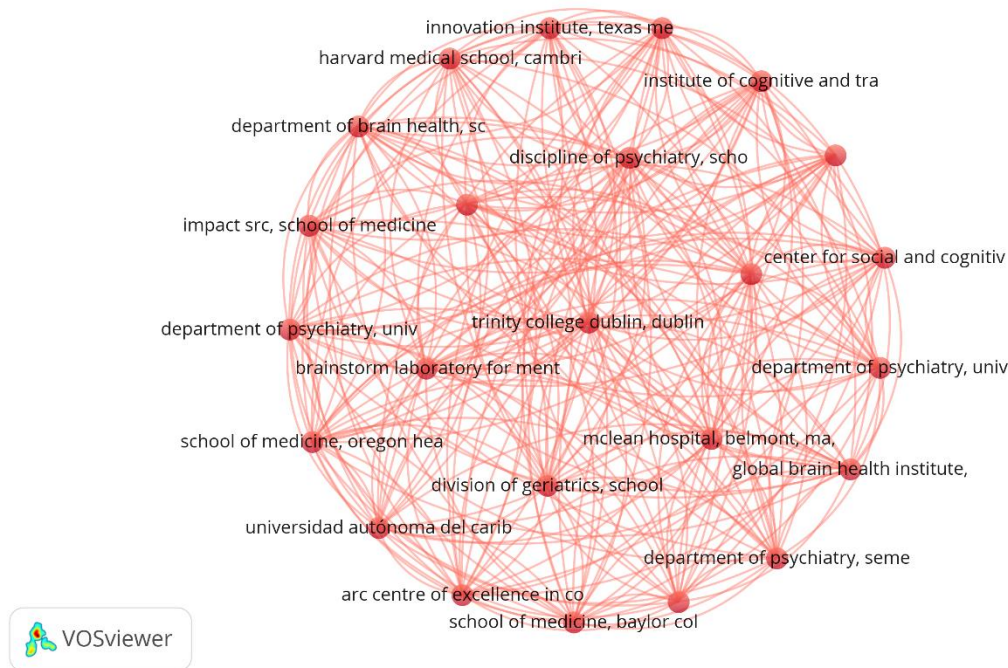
innovation institute, texas me
harvard medical school, cambri
institute of cognitive and tra
department of brain health, sc
discipline of psychiatry, scho
impact src, school of medicine
center for social and cognitiv
department of psychiatry, univ
trinity college dublin, dublin
brainstorm laboratory for ment
department of psychiatry, univ
school of medicine, oregon hea
mclean hospital, belmont, ma,
global brain health institute,
division of geriatrics, school
universidad autónoma del carib
department of psychiatry, seme
arc centre of excellence in co
school of medicine, baylor col
VOSviewer